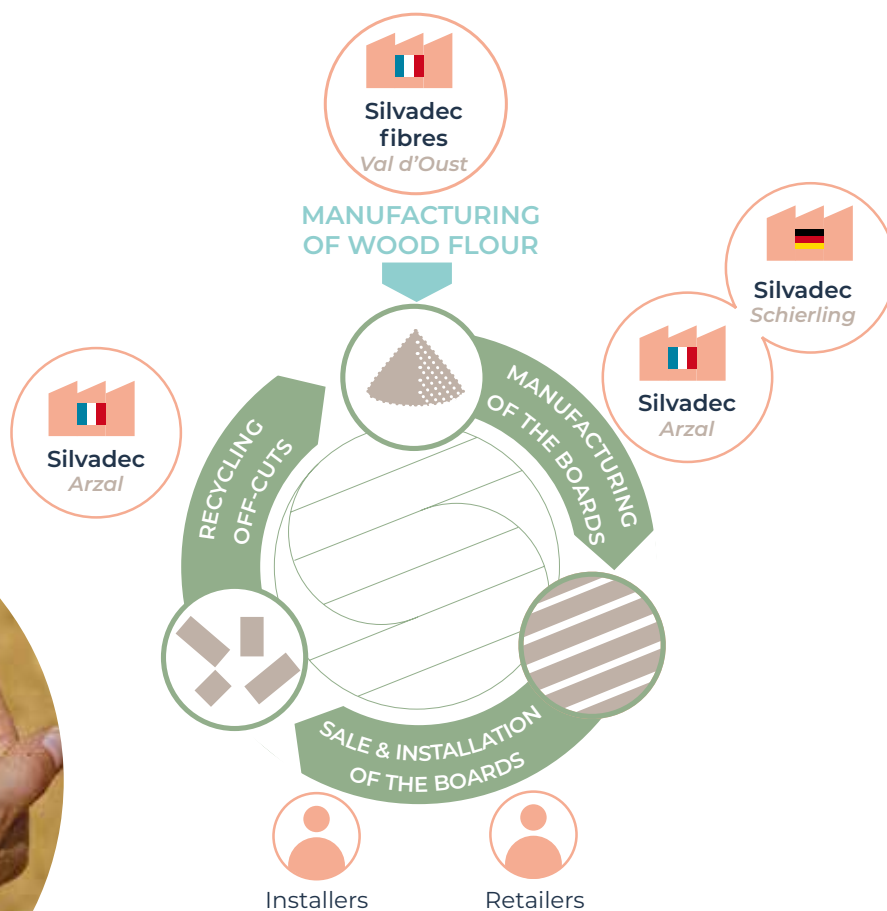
Silvadec fibres
Val d'Oust

MANUFACTURING OF WOOD FLOUR

Silvadec
Schierling

Silvadec
Arzal

Silvadec
Arzal

MANUFACTURING OF THE BOARDS

RECYCLING OFF-CUTS

SALE & INSTALLATION OF THE BOARDS

Installers

Retailers